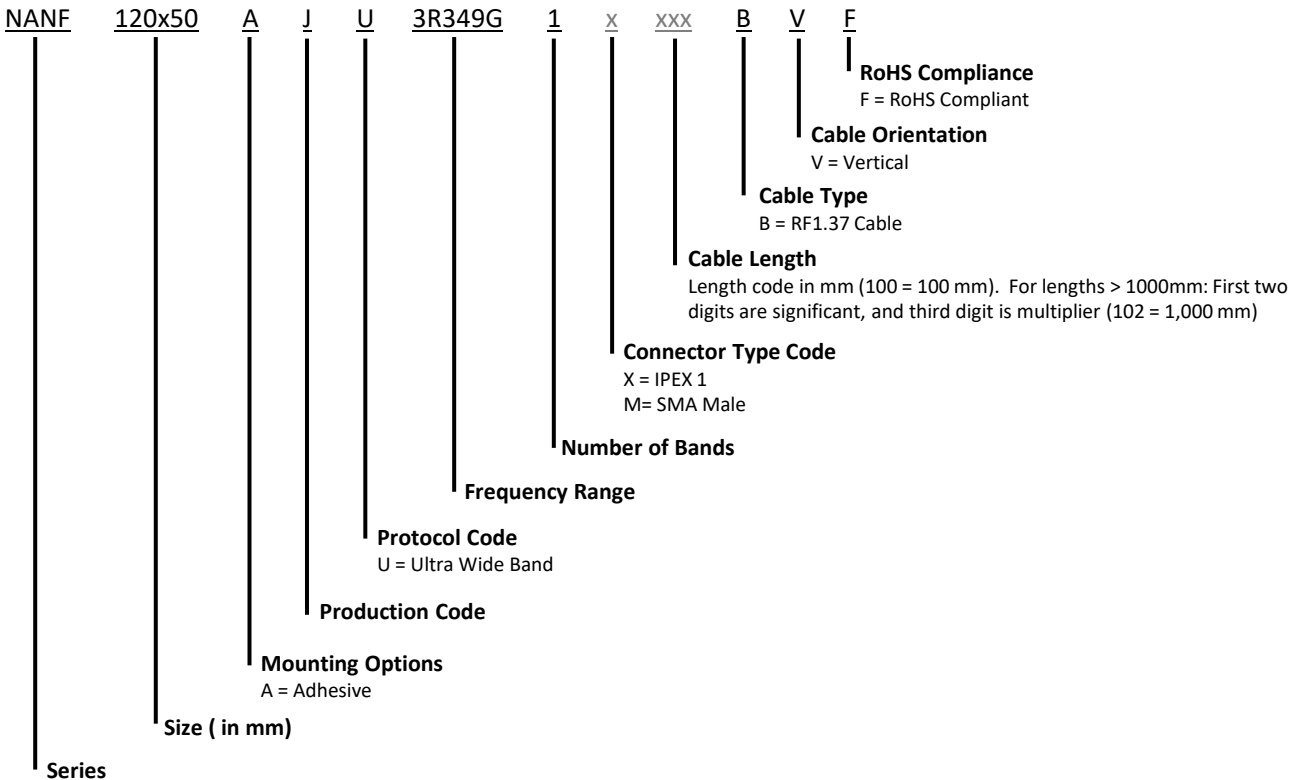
NANF 120x50 A J U 3R349G 1 x xxx B V F

**RoHS Compliance**
F = RoHS Compliant

**Cable Orientation**
V = Vertical

**Cable Type**
B = RF1.37 Cable

**Cable Length**
Length code in mm (100 = 100 mm). For lengths > 1000mm: First two digits are significant, and third digit is multiplier (102 = 1,000 mm)

**Connector Type Code**
X = IPEX 1
M= SMA Male

**Number of Bands**

**Frequency Range**

**Protocol Code**
U = Ultra Wide Band

**Production Code**

**Mounting Options**
A = Adhesive

**Size ( in mm)**

**Series**